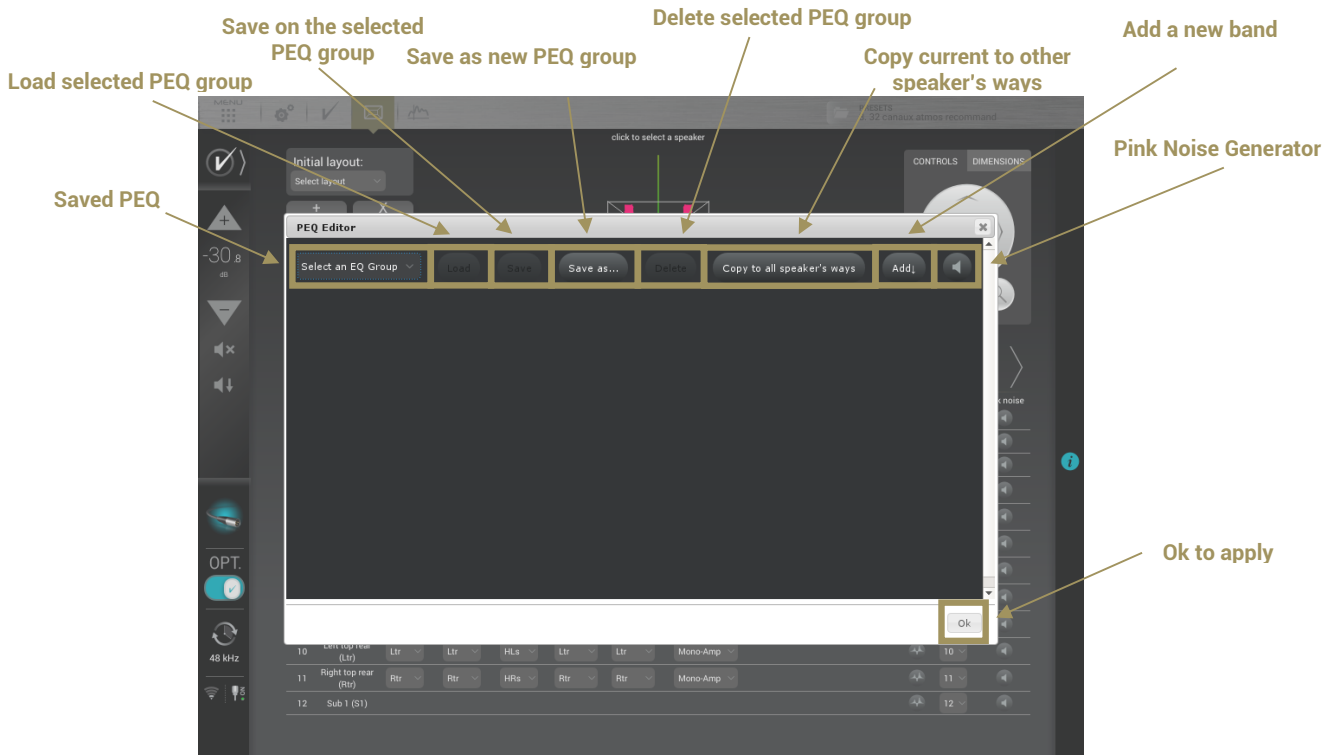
Save on the selected PEQ group

Delete selected PEQ group

Add a new band

Save as new PEQ group

Copy current to other speaker's ways

Load selected PEQ group

Pink Noise Generator

Saved PEQ

Ok to apply

MENU

PRESETS
33 canaux atmos recommand

click to select a speaker

Initial layout:
Select layout

CONTROLS DIMENSIONS

-30.8
dB

PEQ Editor

Select an EQ Group
Load
Save
Save as...
Delete
Copy to all speaker's ways
Add↓

k noise

OPT.

48 kHz

Ok

| 10 | Left top rear (Ltr) | Ltr | Ltr | HLs | Ltr | Ltr | Mono-Amp | 10 |
|---|---|---|---|---|---|---|---|---|
| 11 | Right top rear (Rtr) | Rtr | Rtr | HRs | Rtr | Rtr | Mono-Amp | 11 |
| 12 | Sub 1 (S1) | | | | | | | 12 |